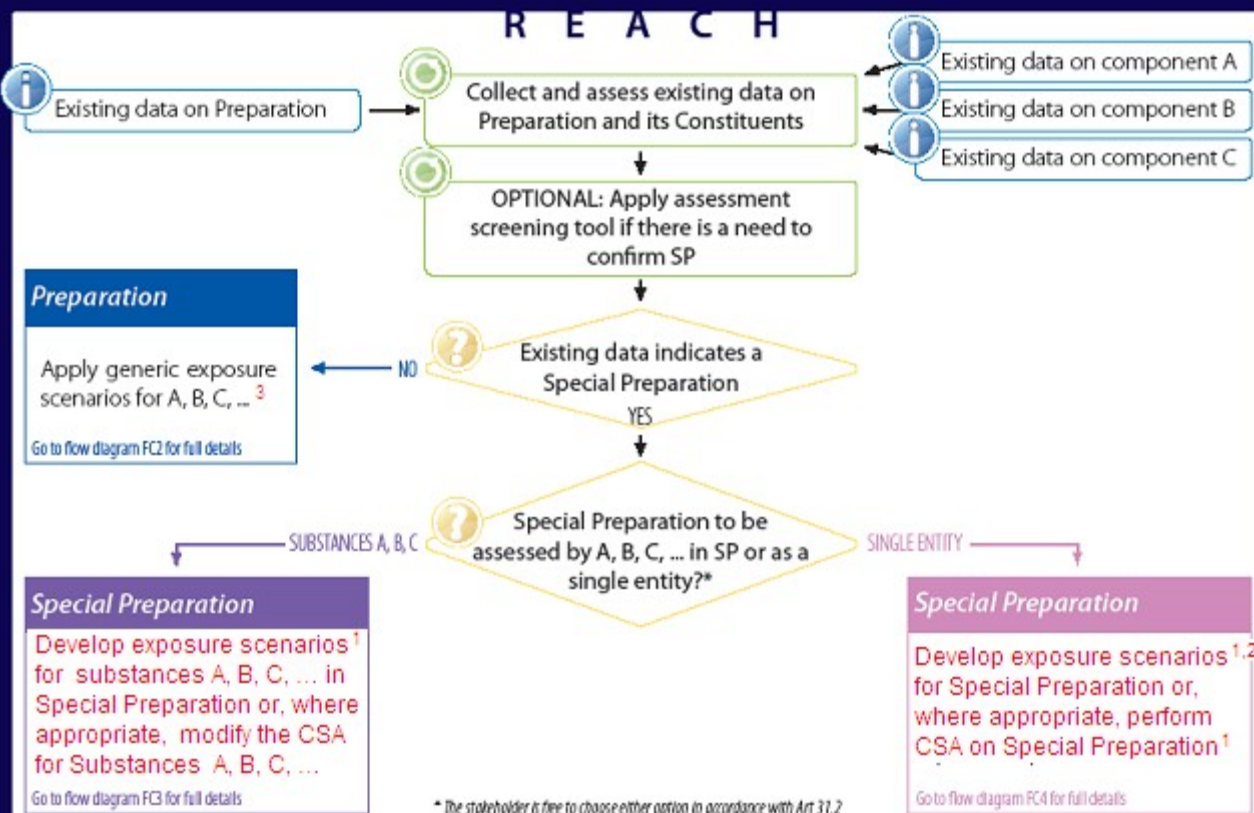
R E A C H

Existing data on Preparation

Collect and assess existing data on Preparation and its Constituents

Existing data on component A

Existing data on component B

Existing data on component C

OPTIONAL: Apply assessment screening tool if there is a need to confirm SP

Preparation

Apply generic exposure scenarios for A, B, C, ... $^3$

Go to flow diagram FC2 for full details

NO

Existing data indicates a Special Preparation

YES

SUBSTANCES A, B, C

Special Preparation to be assessed by A, B, C, ... in SP or as a single entity?*

SINGLE ENTITY

Special Preparation

Develop exposure scenarios$^1$ for substances A, B, C, ... in Special Preparation or, where appropriate, modify the CSA for Substances A, B, C, ...

Go to flow diagram FC3 for full details

Special Preparation

Develop exposure scenarios$^{1,2}$ for Special Preparation or, where appropriate, perform CSA on Special Preparation$^1$

Go to flow diagram FC4 for full details

* The stakeholder is free to choose either option in accordance with Art 31.2